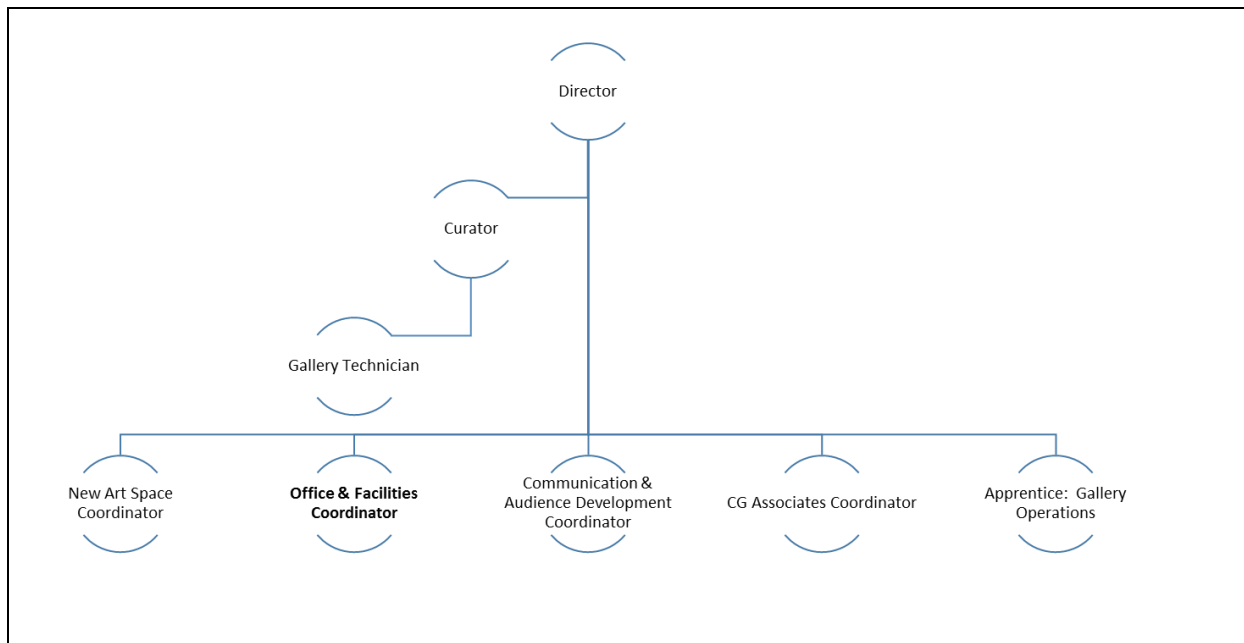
Director

Curator

Gallery Technician

New Art Space Coordinator

**Office & Facilities Coordinator**

Communication & Audience Development Coordinator

CG Associates Coordinator

Apprentice: Gallery Operations